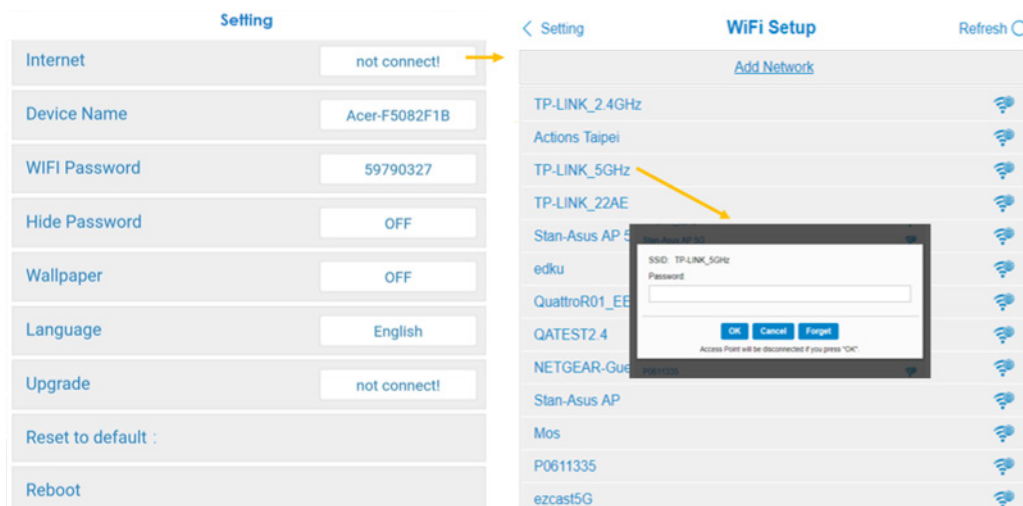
Setting

Internet not connect!

Device Name Acer-F5082F1B

WIFI Password 59790327

Hide Password OFF

Wallpaper OFF

Language English

Upgrade not connect!

Reset to default :

Reboot

< Setting WiFi Setup Refresh

Add Network

TP-LINK_2.4GHz

Actions Taipei

TP-LINK_5GHz

TP-LINK_22AE

Stan-Asus AP 5

edku

QuattroR01_EE

QATEST2.4

NETGEAR-Gue

Stan-Asus AP

Mos

P0611335

ezcast5G

Stan-Asus AP 5G

SSID: TP-LINK_5GHz

Password:

OK Cancel Forget

Access Point will be disconnected if you press "OK".

P0611335